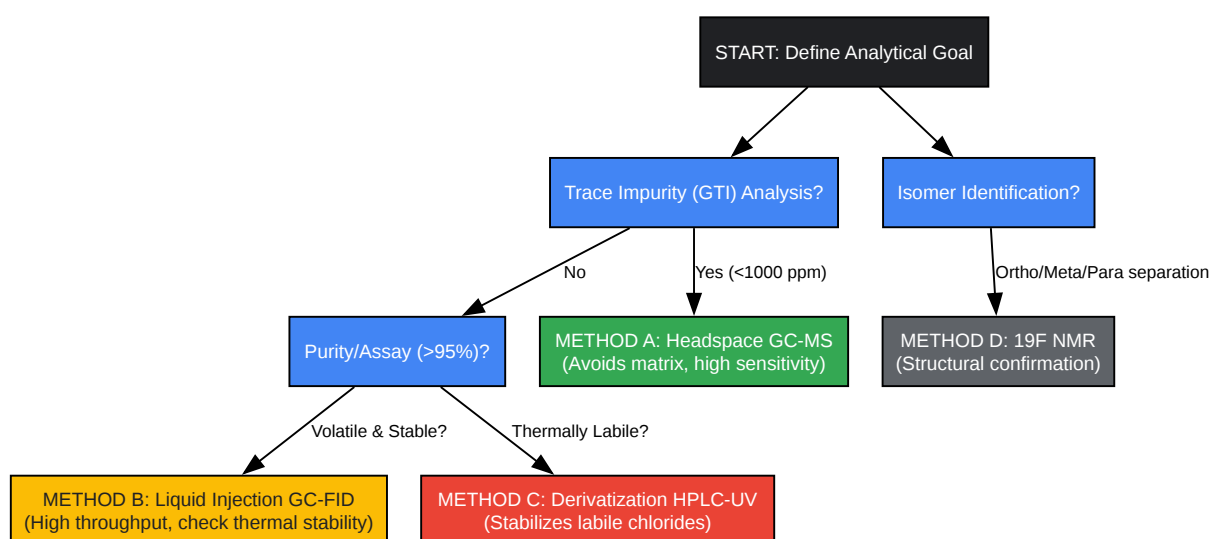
START: Define Analytical Goal

Trace Impurity (GTI) Analysis?

Isomer Identification?

No

Yes (<1000 ppm)

Ortho/Meta/Para separation

Purity/Assay (>95%)?

METHOD A: Headspace GC-MS (Avoids matrix, high sensitivity)

METHOD D: 19F NMR (Structural confirmation)

Volatile & Stable?

Thermally Labile?

METHOD B: Liquid Injection GC-FID (High throughput, check thermal stability)

METHOD C: Derivatization HPLC-UV (Stabilizes labile chlorides)